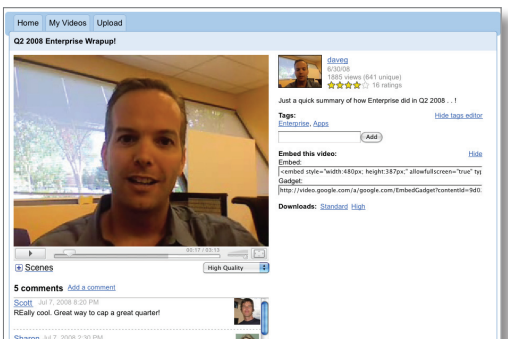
Home My Videos Upload

Q2 2008 Enterprise Wrapup!

daveg
6/30/08
1885 views (641 unique)
16 ratings

Just a quick summary of how Enterprise did in Q2 2008 . . !

Tags:
Enterprise, Apps

Hide tags editor

Add

Embed this video:
Embed:

Hide

<embed style="width:480px; height:387px;" allowfullscreen="true" ty

Gadget:

http://video.google.com/a/google.com/EmbedGadget?contentId=9d0

Downloads: Standard High

00:17 / 03:13

Scenes

High Quality

5 comments Add a comment

Scott Jul 7, 2008 8:20 PM
REally cool. Great way to cap a great quarter!

Sharon Jul 7, 2008 2:30 PM